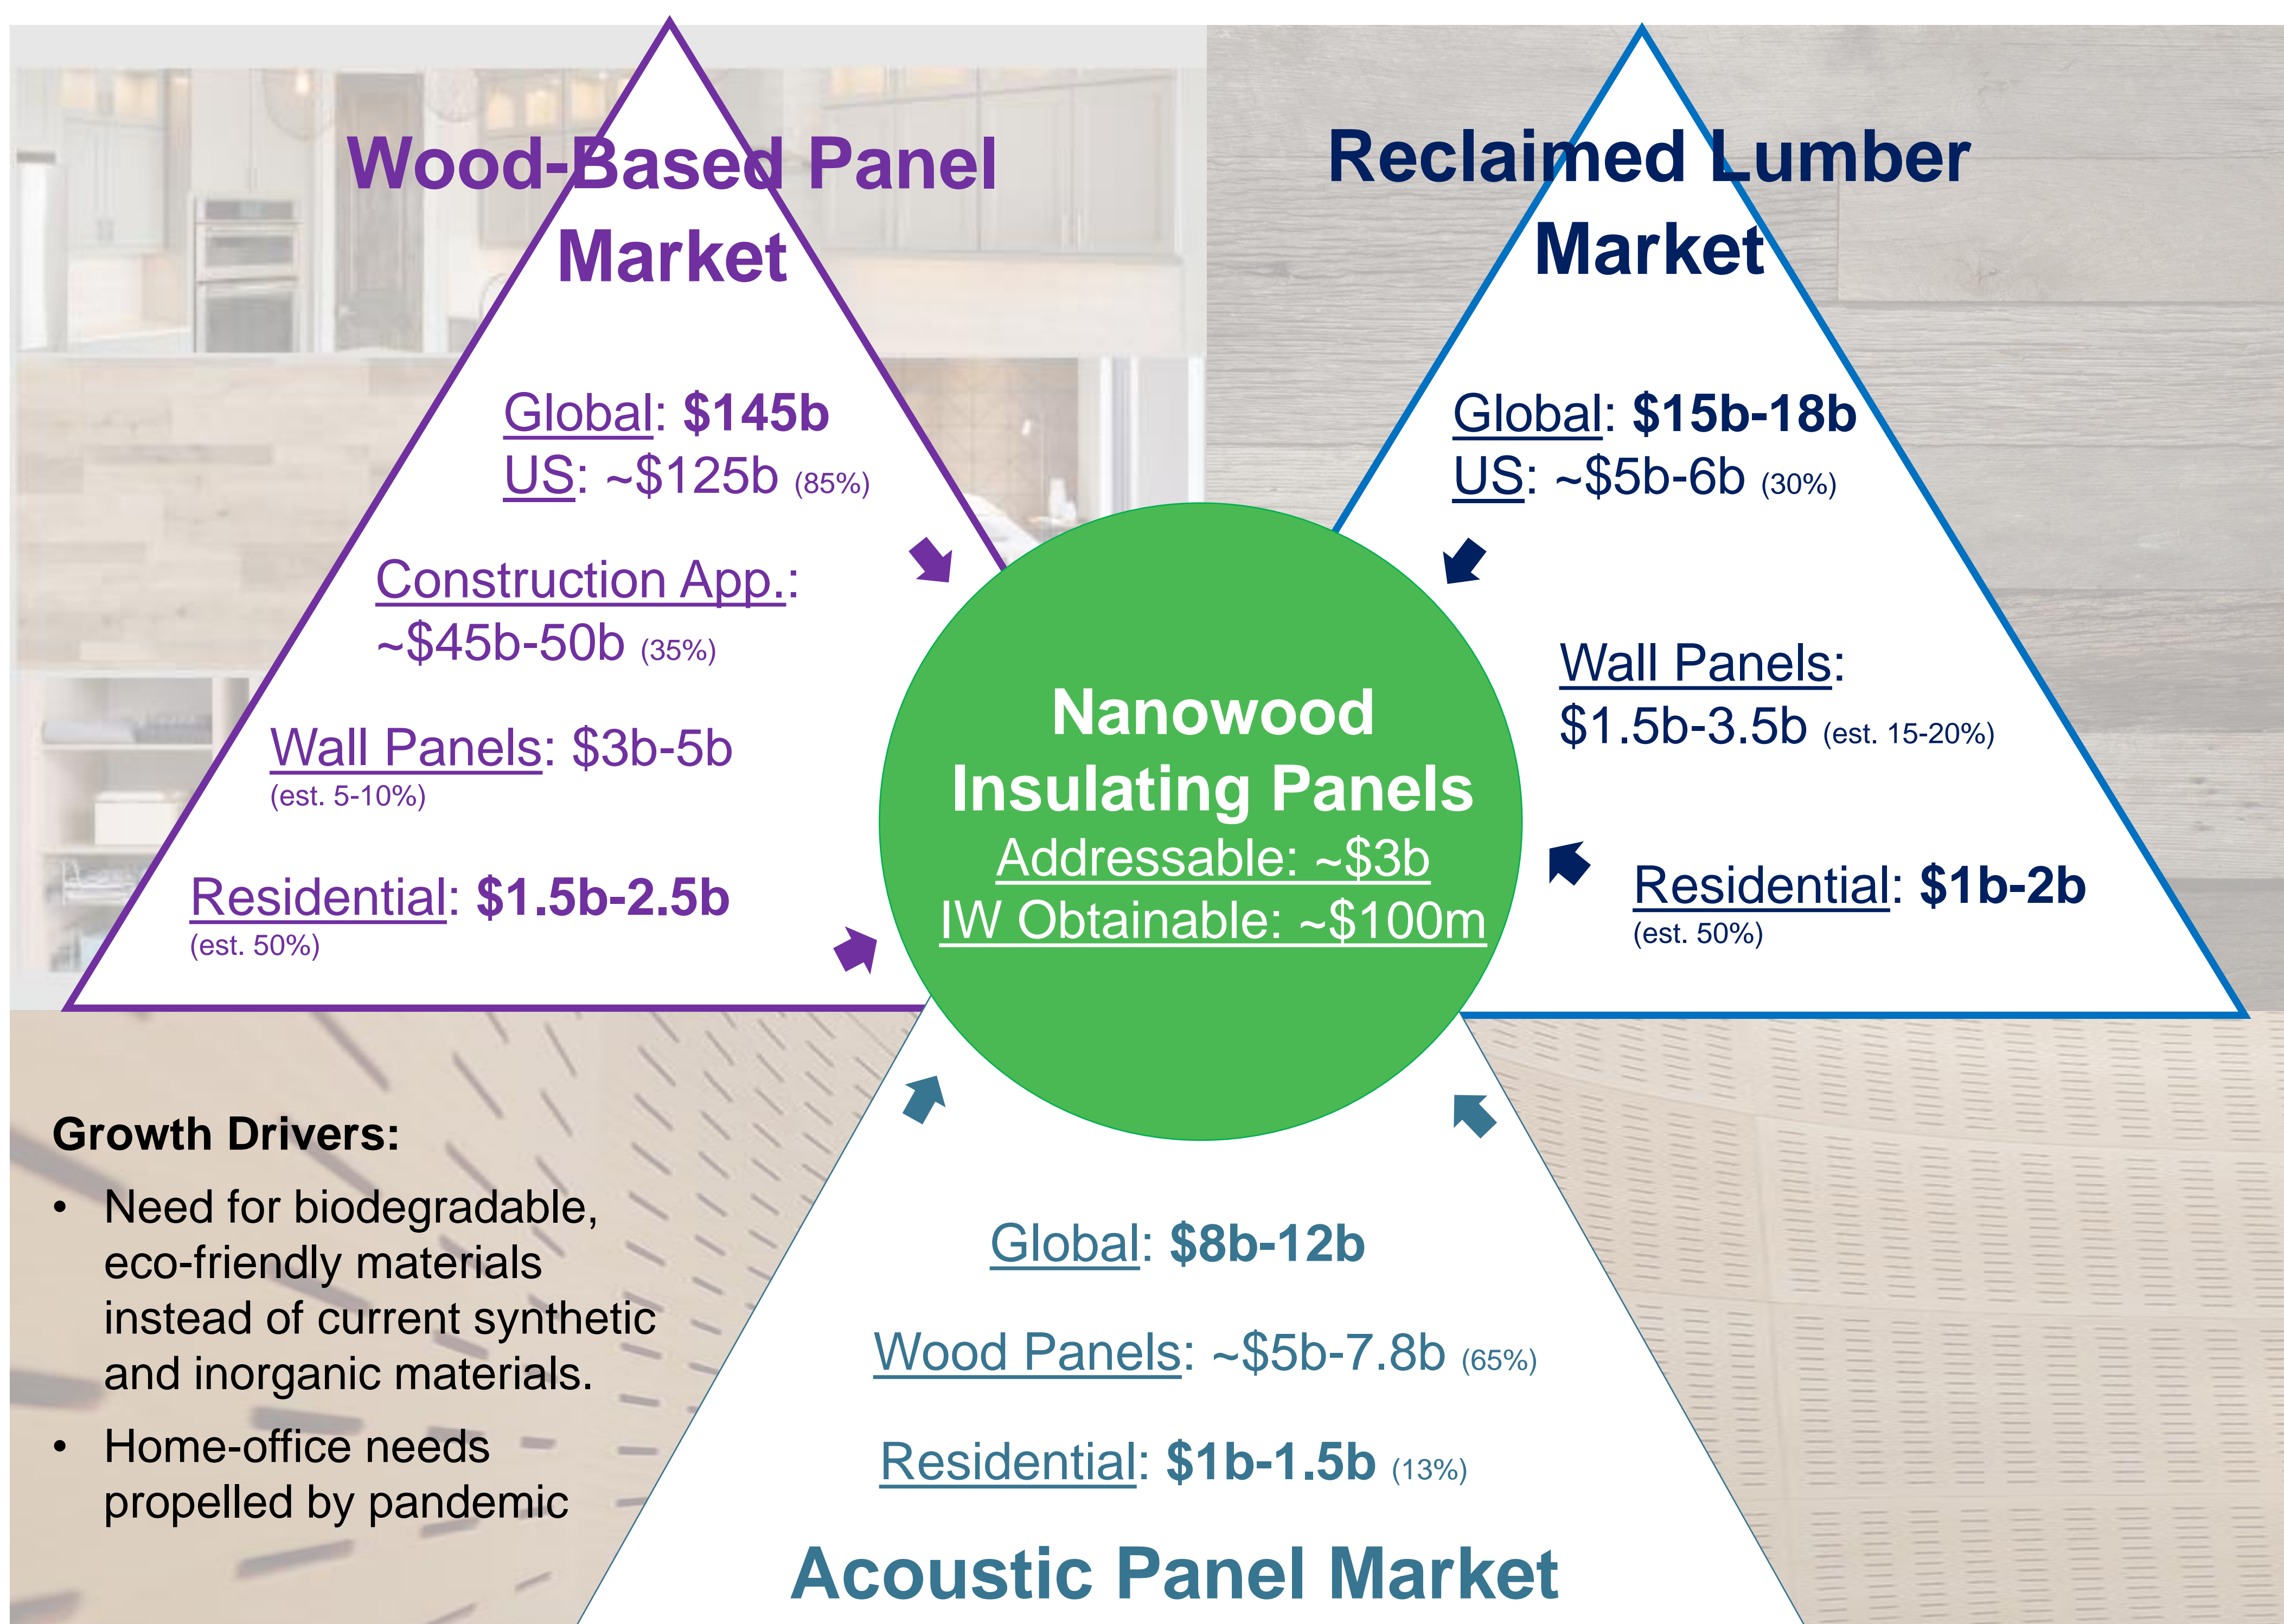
Wood-Based Panel Market

Global: $145b
US: ~$125b (85%)

Construction App.: ~$45b-50b (35%)

Wall Panels: $3b-5b (est. 5-10%)

Residential: $1.5b-2.5b (est. 50%)

Reclaimed Lumber Market

Global: $15b-18b
US: ~$5b-6b (30%)

Wall Panels: $1.5b-3.5b (est. 15-20%)

Residential: $1b-2b (est. 50%)

Nanowood Insulating Panels
Addressable: ~$3b
IW Obtainable: ~$100m

Growth Drivers:
• Need for biodegradable, eco-friendly materials instead of current synthetic and inorganic materials.
• Home-office needs propelled by pandemic

Global: $8b-12b

Wood Panels: ~$5b-7.8b (65%)

Residential: $1b-1.5b (13%)

Acoustic Panel Market